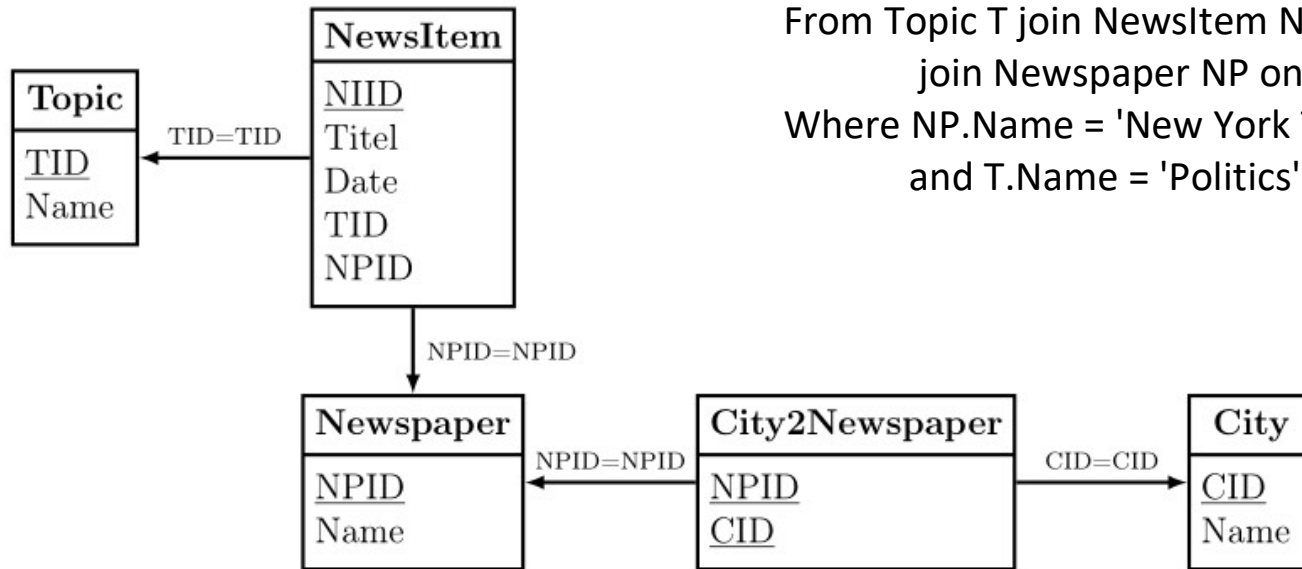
Topic

TID
Name

TID=TID

NewsItem

NIID
Titel
Date
TID
NPID

From Topic T join NewsItem N
join Newspaper NP on
Where NP.Name = 'New York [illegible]
and T.Name = 'Politics'

NPID=NPID

Newspaper

NPID
Name

NPID=NPID

City2Newspaper

NPID
CID

CID=CID

City

CID
Name